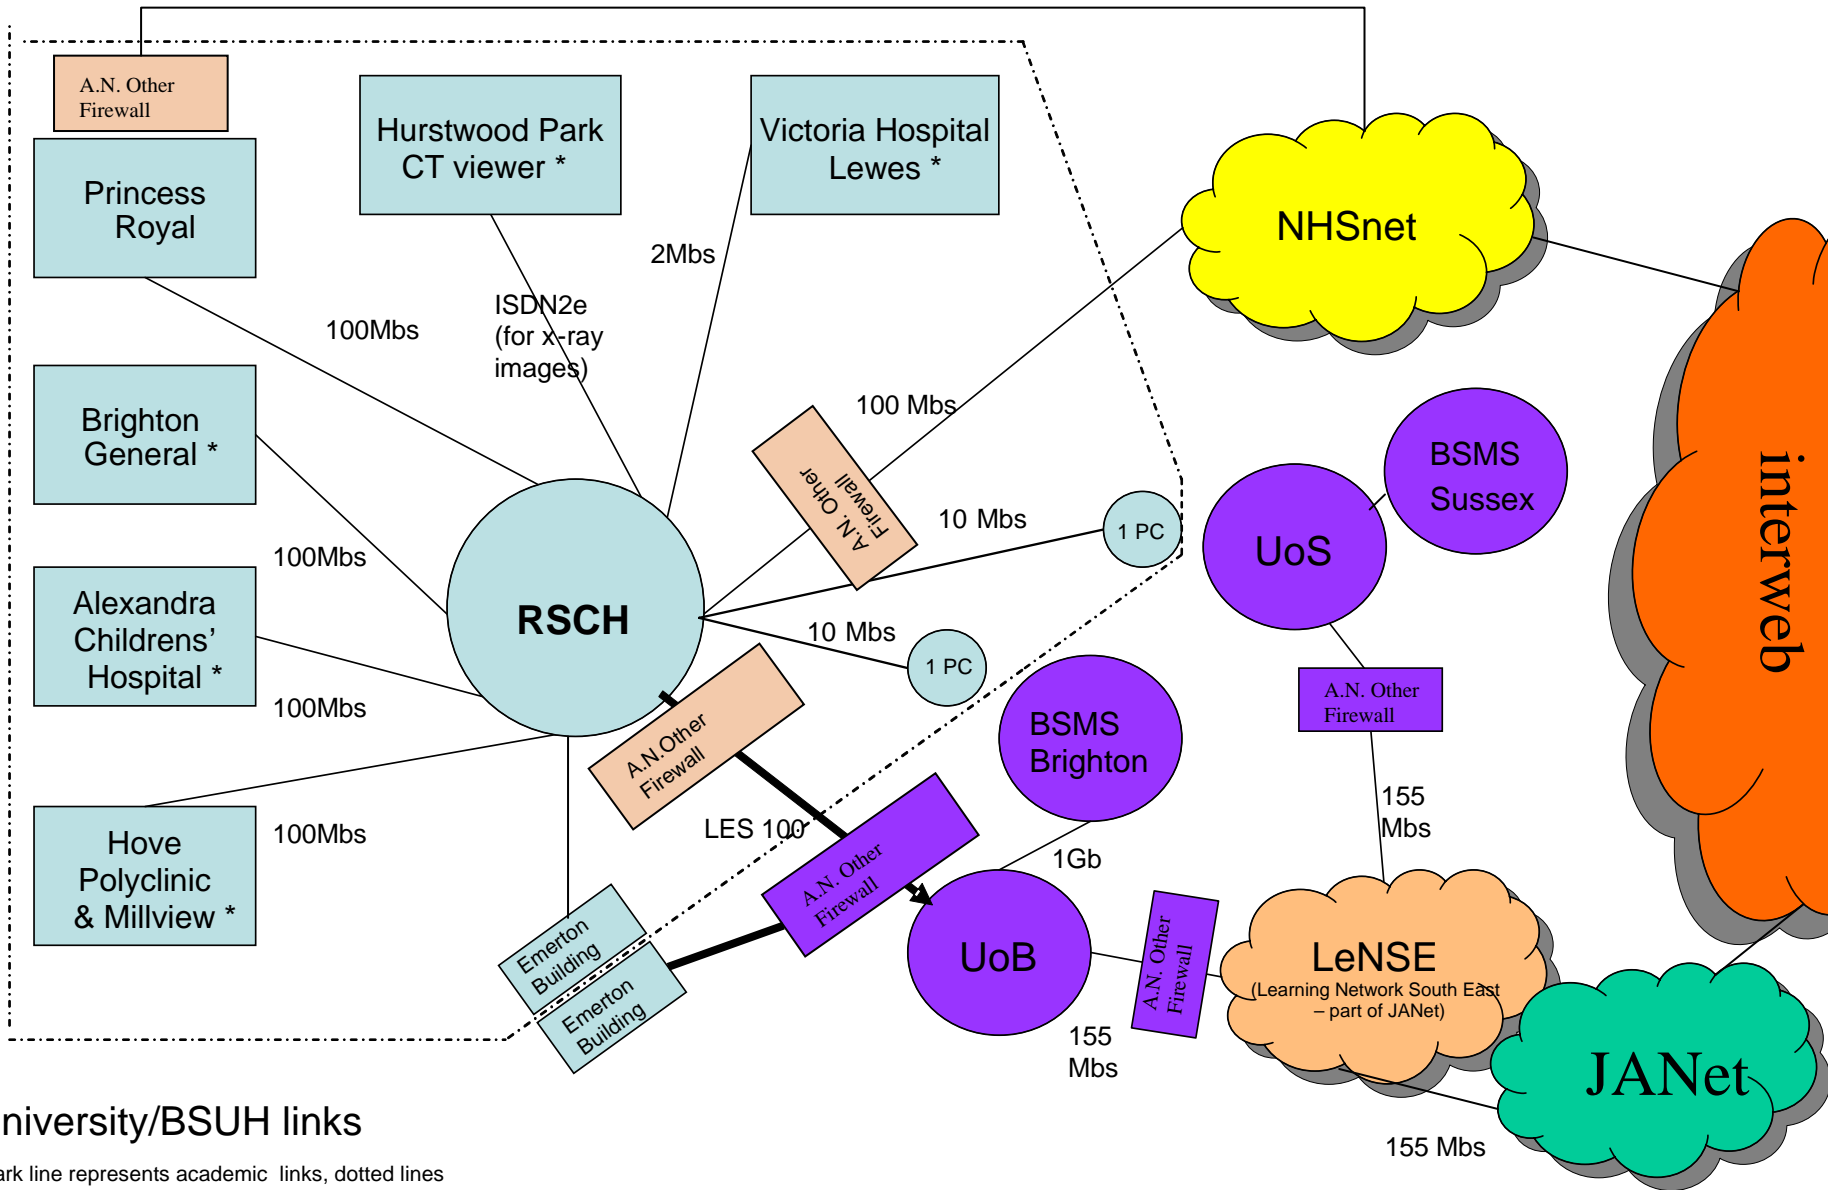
A.N. Other Firewall

Princess Royal

Hurstwood Park CT viewer *

Victoria Hospital Lewes *

NHSnet

interweb

2Mbs

ISDN2e (for x-ray images)

100Mbs

100 Mbs

Brighton General *

A.N. Other Firewall

10 Mbs

1 PC

BSMS Sussex

UoS

100Mbs

RSCH

Alexandra Childrens' Hospital *

10 Mbs

1 PC

100Mbs

A.N.Other Firewall

BSMS Brighton

A.N. Other Firewall

155 Mbs

Hove Polyclinic & Millview *

100Mbs

LES 100

A.N. Other Firewall

1Gb

Emerton Building

Emerton Building

UoB

A.N. Other Firewall

LeNSE
(Learning Network South East – part of JANet)

155 Mbs

JANet

155 Mbs

niversity/BSUH links

ark line represents academic links, dotted lines